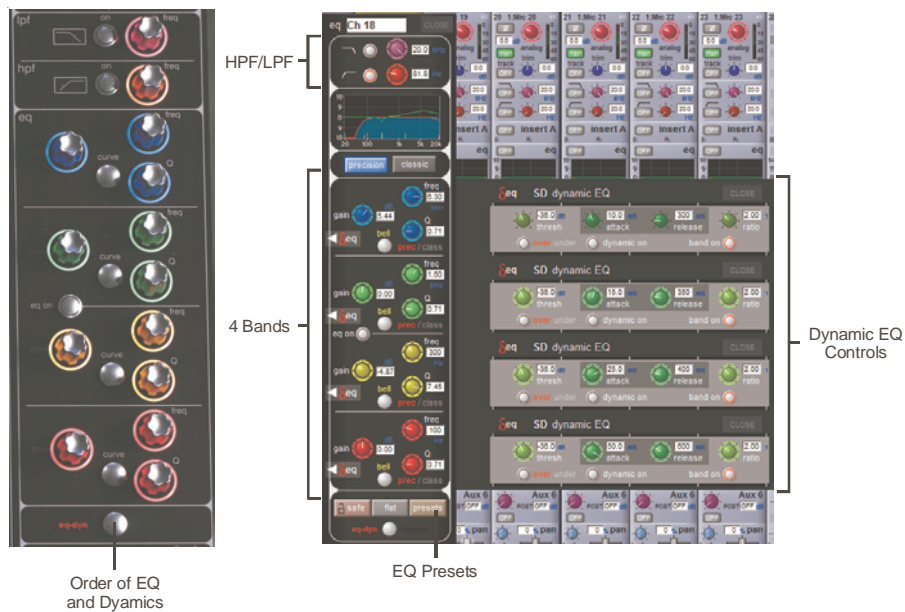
lpf
on
freq
hpf
on
freq
eq
freq
curve
Q
freq
curve
Q
eq on
freq
curve
Q
freq
curve
Q
eq-dyn

Order of EQ and Dyamics

HPF/LPF

4 Bands

eq Ch 18 CLOSE
20.0 kHz
61.8 Hz
precision classic
freq 0.30 kHz
gain 5.44 dB
Q 0.71
bell
prec / class
freq 1.50 kHz
gain 0.00
Q 0.71
bell
prec / class
eq on
freq 200 Hz
gain 4.63
Q 7.48
bell
prec / class
freq 100 Hz
gain 0.00
Q 0.71
bell
prec / class
safe flat presets
eq-dyn

EQ Presets

SD dynamic EQ CLOSE
-38.0 thresh
10.0 attack
300 release
2.00 ratio
over under dynamic on band on

SD dynamic EQ CLOSE
-38.0 thresh
15.0 attack
350 release
2.00 ratio
over under dynamic on band on

SD dynamic EQ CLOSE
-38.0 thresh
20.0 attack
400 release
2.00 ratio
over under dynamic on band on

SD dynamic EQ CLOSE
-38.0 thresh
50.0 attack
600 release
2.00 ratio
over under dynamic on band on

Dynamic EQ Controls

Aux 6 POST OFF pan